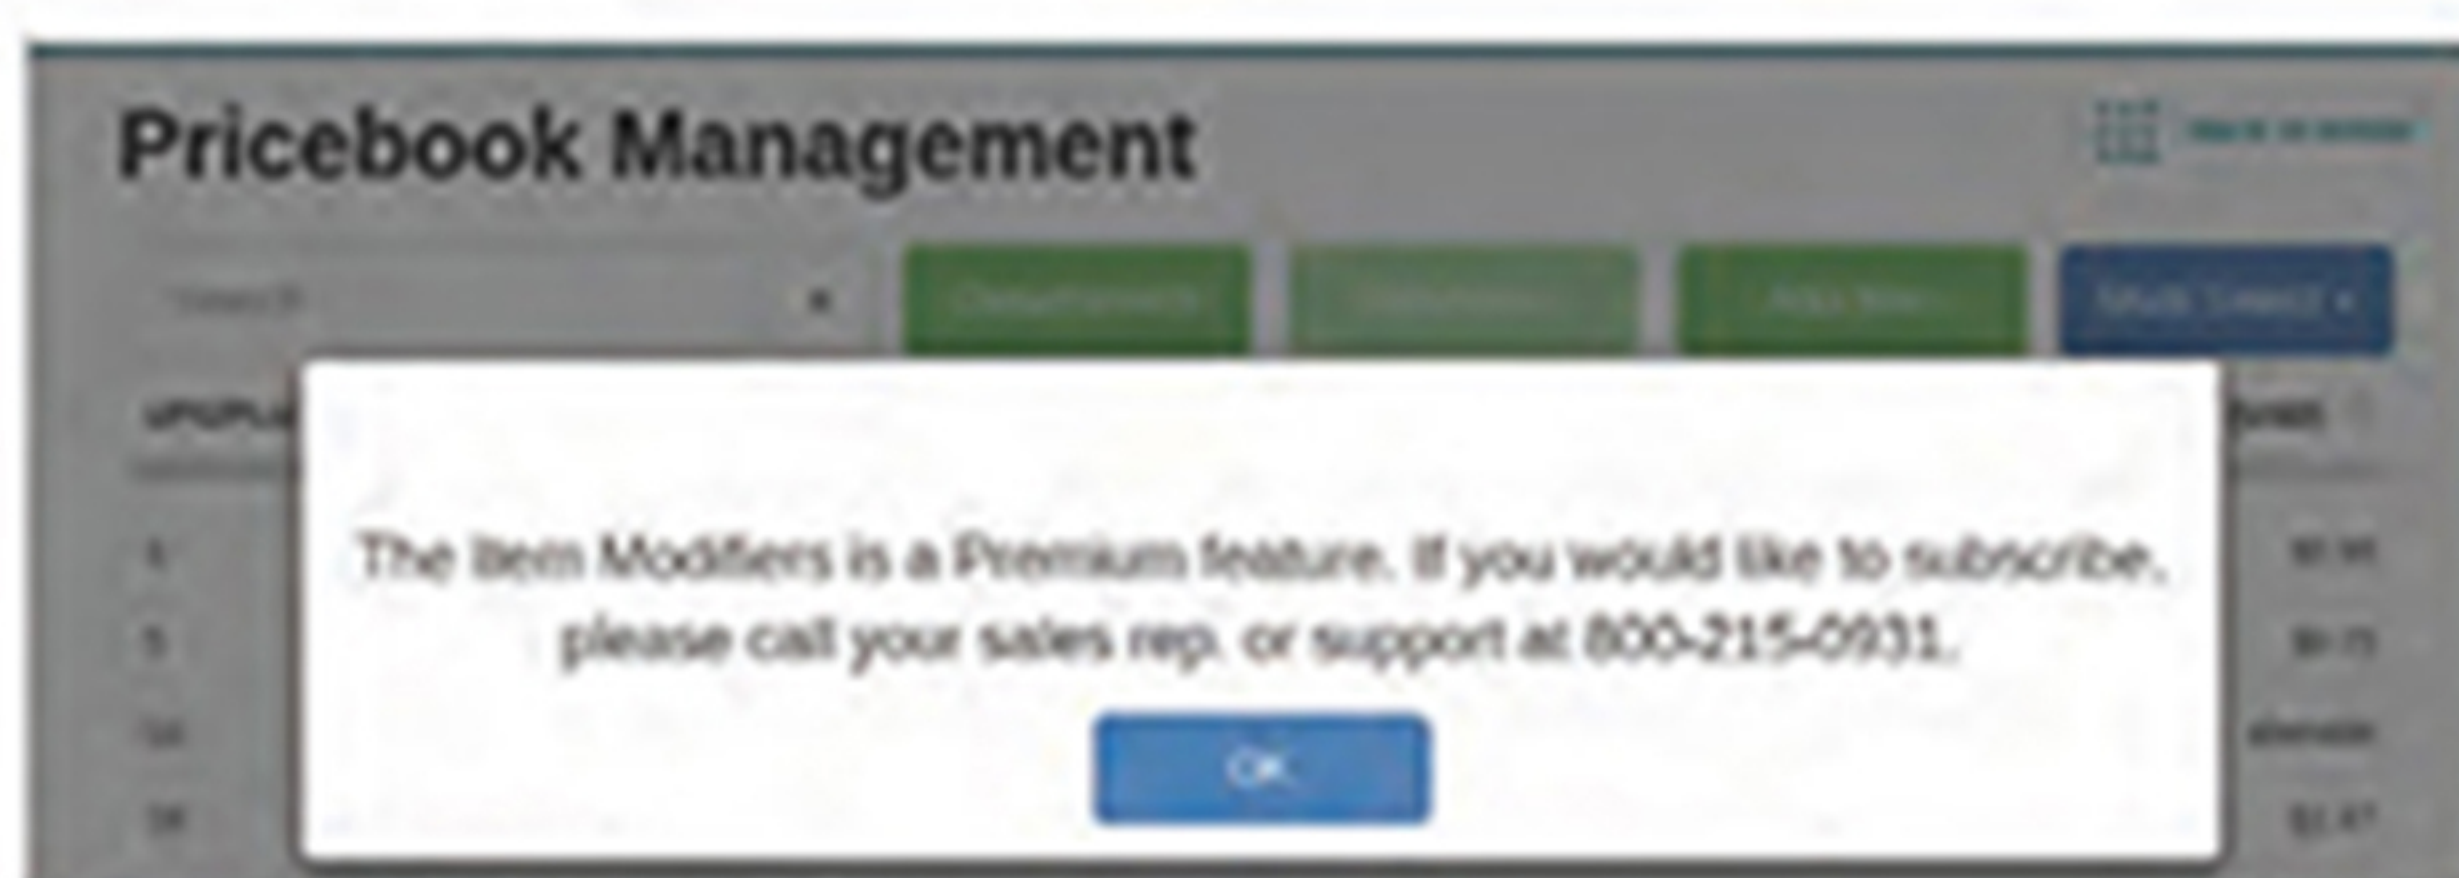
Pricebook Management

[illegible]

Select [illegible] ×

Departments

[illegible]

Add New

Multi Select ▾

The Item Modifiers is a Premium feature. If you would like to subscribe, please call your sales rep. or support at 800-215-0931.

OK